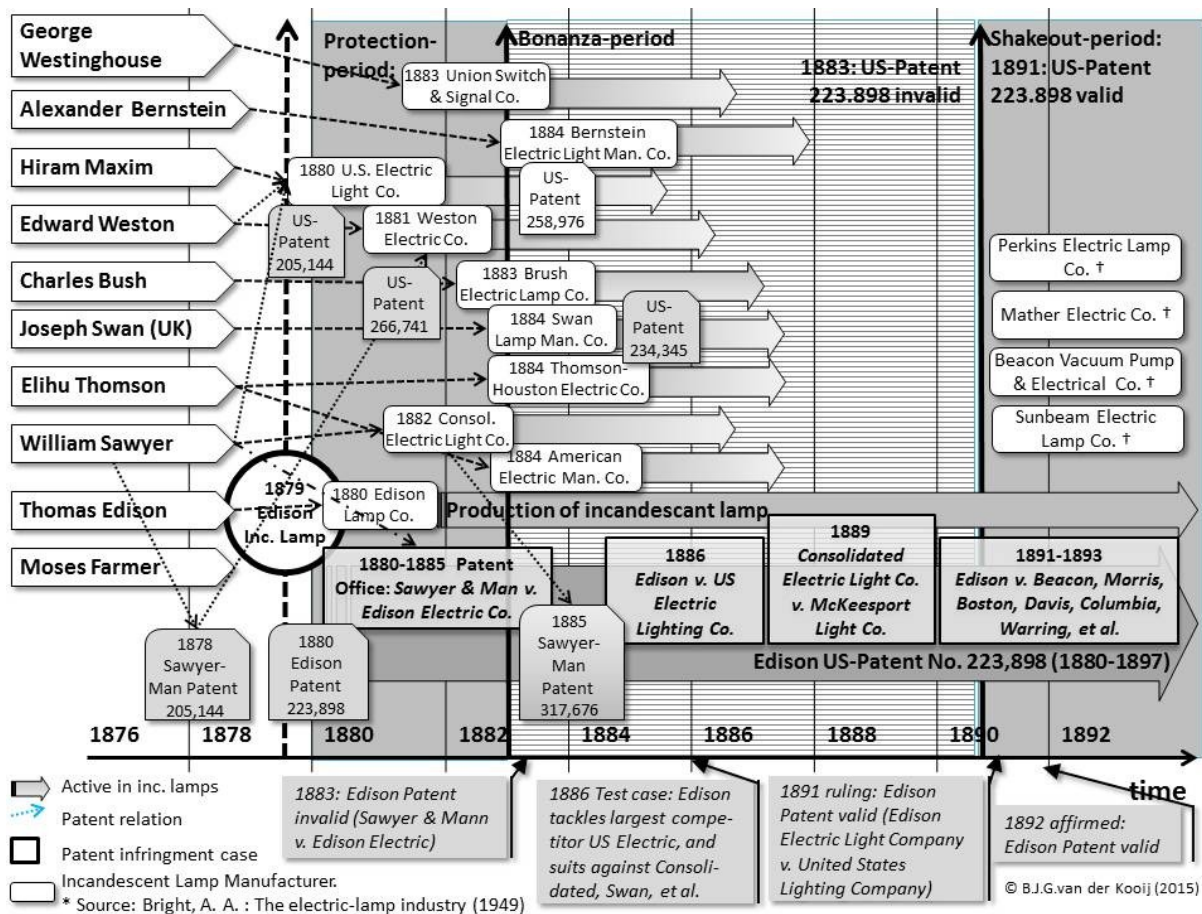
George Westinghouse

Alexander Bernstein

Hiram Maxim

Edward Weston

Charles Bush

Joseph Swan (UK)

Elihu Thomson

William Sawyer

Thomas Edison

Moses Farmer

Protection-period:

Bonanza-period

Shakeout-period:

1883: US-Patent 223.898 invalid

1891: US-Patent 223.898 valid

1883 Union Switch & Signal Co.

1884 Bernstein Electric Light Man. Co.

1880 U.S. Electric Light Co.

US-Patent 258,976

US-Patent 205,144

1881 Weston Electric Co.

US-Patent 266,741

1883 Brush Electric Lamp Co.

1884 Swan Lamp Man. Co.

US-Patent 234,345

1884 Thomson-Houston Electric Co.

1882 Consol. Electric Light Co.

1884 American Electric Man. Co.

1879 Edison Inc. Lamp

1880 Edison Lamp Co.

Production of incandescent lamp

Perkins Electric Lamp Co. †

Mather Electric Co. †

Beacon Vacuum Pump & Electrical Co. †

Sunbeam Electric Lamp Co. †

1880-1885 Patent Office: *Sawyer & Man v. Edison Electric Co.*

1886 *Edison v. US Electric Lighting Co.*

1889 *Consolidated Electric Light Co. v. McKeesport Light Co.*

1891-1893 *Edison v. Beacon, Morris, Boston, Davis, Columbia, Warring, et al.*

1878 Sawyer-Man Patent 205,144

1880 Edison Patent 223,898

1885 Sawyer-Man Patent 317,676

Edison US-Patent No. 223,898 (1880-1897)

1876 1878 1880 1882 1884 1886 1888 1890 1892

time

Active in inc. lamps

Patent relation

Patent infringment case

Incandescent Lamp Manufacturer.

\* Source: Bright, A. A. : The electric-lamp industry (1949)

*1883: Edison Patent invalid (Sawyer & Mann v. Edison Electric)*

*1886 Test case: Edison tackles largest competitor US Electric, and suits against Consolidated, Swan, et al.*

*1891 ruling: Edison Patent valid (Edison Electric Light Company v. United States Lighting Company)*

*1892 affirmed: Edison Patent valid*

© B.J.G.van der Kooij (2015)